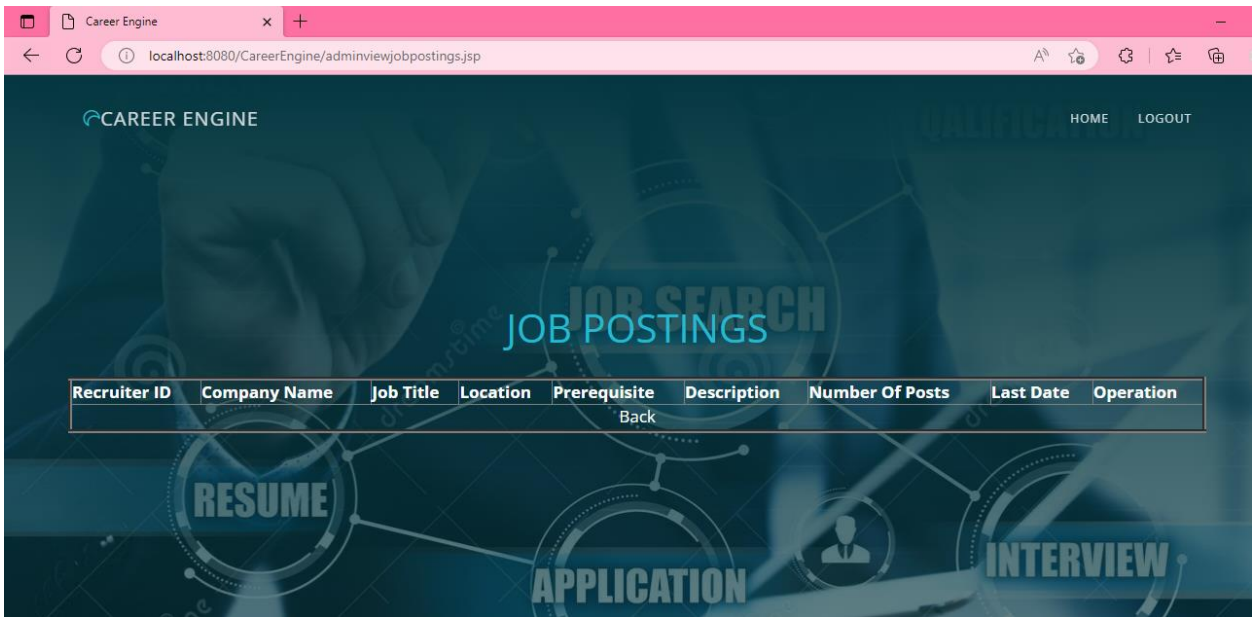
Career Engine

localhost:8080/CareerEngine/adminviewjobpostings.jsp

CAREER ENGINE

HOME LOGOUT

QUALIFICATION

JOB SEARCH

JOB POSTINGS

| Recruiter ID | Company Name | Job Title | Location | Prerequisite | Description | Number Of Posts | Last Date | Operation |
|---|---|---|---|---|---|---|---|---|
| Back | | | | | | | | |

RESUME

APPLICATION

INTERVIEW